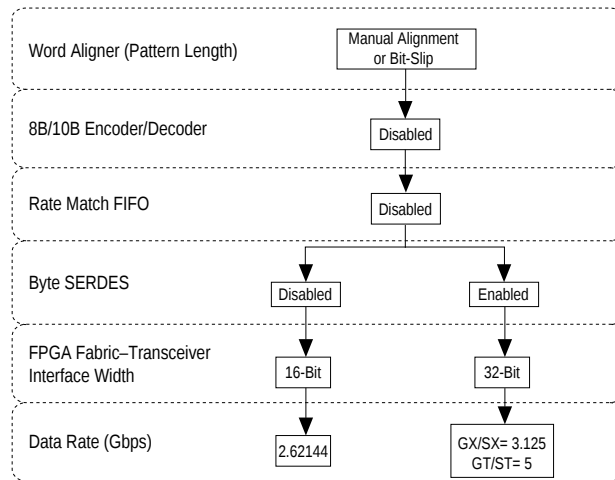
Word Aligner (Pattern Length)

Manual Alignment or Bit-Slip

8B/10B Encoder/Decoder

Disabled

Rate Match FIFO

Disabled

Byte SERDES

Disabled

Enabled

FPGA Fabric–Transceiver Interface Width

16-Bit

32-Bit

Data Rate (Gbps)

2.62144

GX/SX= 3.125
GT/ST= 5